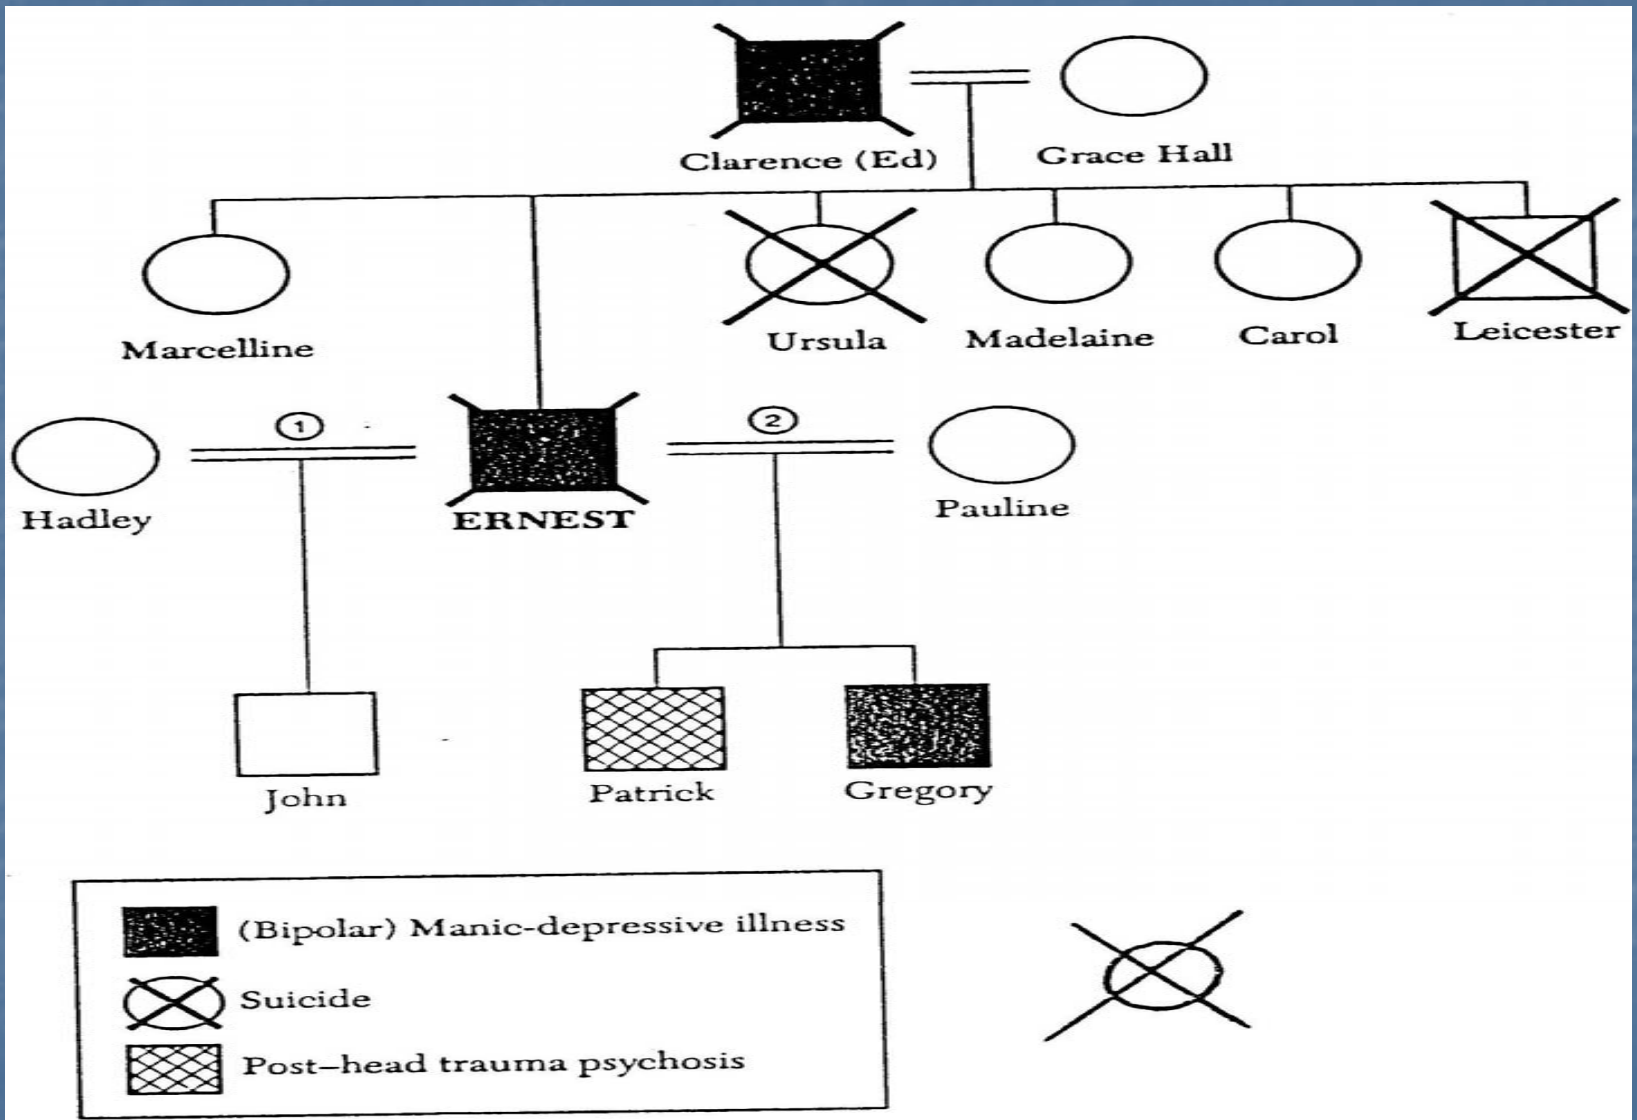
Clarence (Ed)

Grace Hall

Marcelline

Ursula

Madelaine

Carol

Leicester

Hadley

1

ERNEST

2

Pauline

John

Patrick

Gregory

(Bipolar) Manic-depressive illness

Suicide

Post–head trauma psychosis